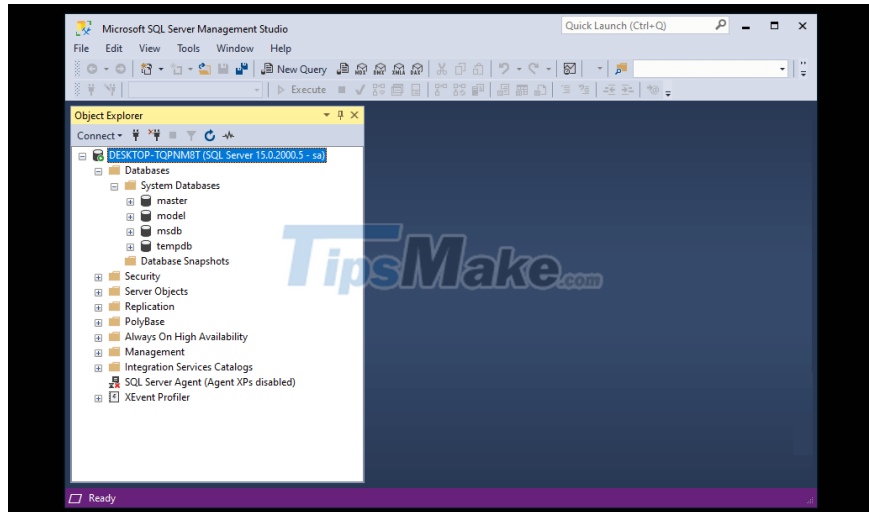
Microsoft SQL Server Management Studio

Quick Launch (Ctrl+Q)

File Edit View Tools Window Help

New Query

Execute

Object Explorer

Connect

DESKTOP-TQPNM8T (SQL Server 15.0.2000.5 - sa)
Databases
System Databases
master
model
msdb
tempdb
Database Snapshots
Security
Server Objects
Replication
PolyBase
Always On High Availability
Management
Integration Services Catalogs
SQL Server Agent (Agent XPs disabled)
XEvent Profiler

TipsMake.com

Ready